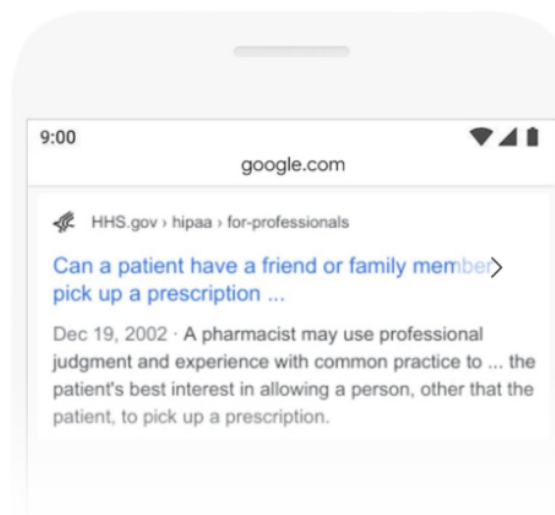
9:00

google.com

HHS.gov › hipaa › for-professionals

Can a patient have a friend or family member pick up a prescription ...

Dec 19, 2002 · A pharmacist may use professional judgment and experience with common practice to ... the patient's best interest in allowing a person, other that the patient, to pick up a prescription.